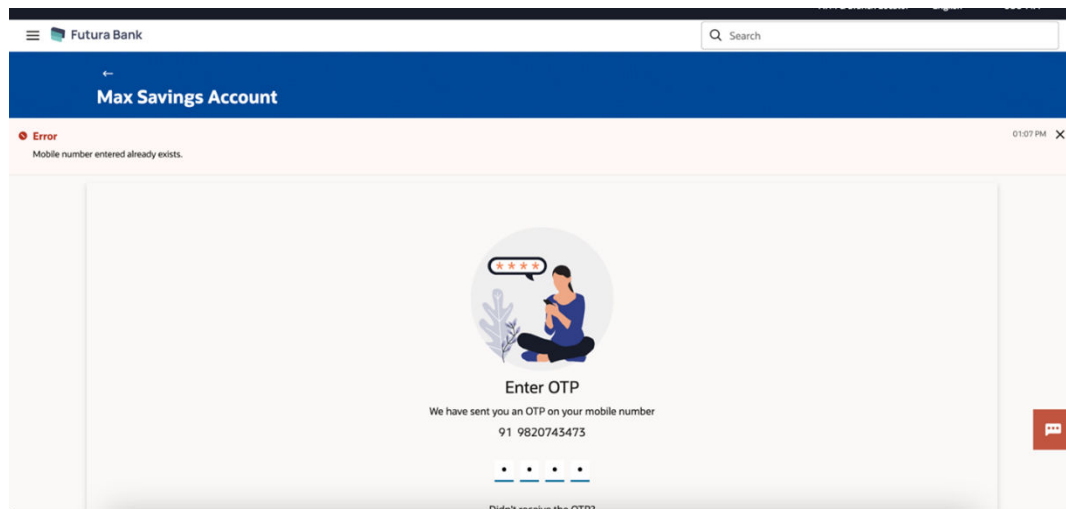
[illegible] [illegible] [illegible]

Futura Bank

Search

←

Max Savings Account

Error

01:07 PM

Mobile number entered already exists.

Enter OTP

We have sent you an OTP on your mobile number

91 9820743473

• • • •

Didn't receive the OTP?